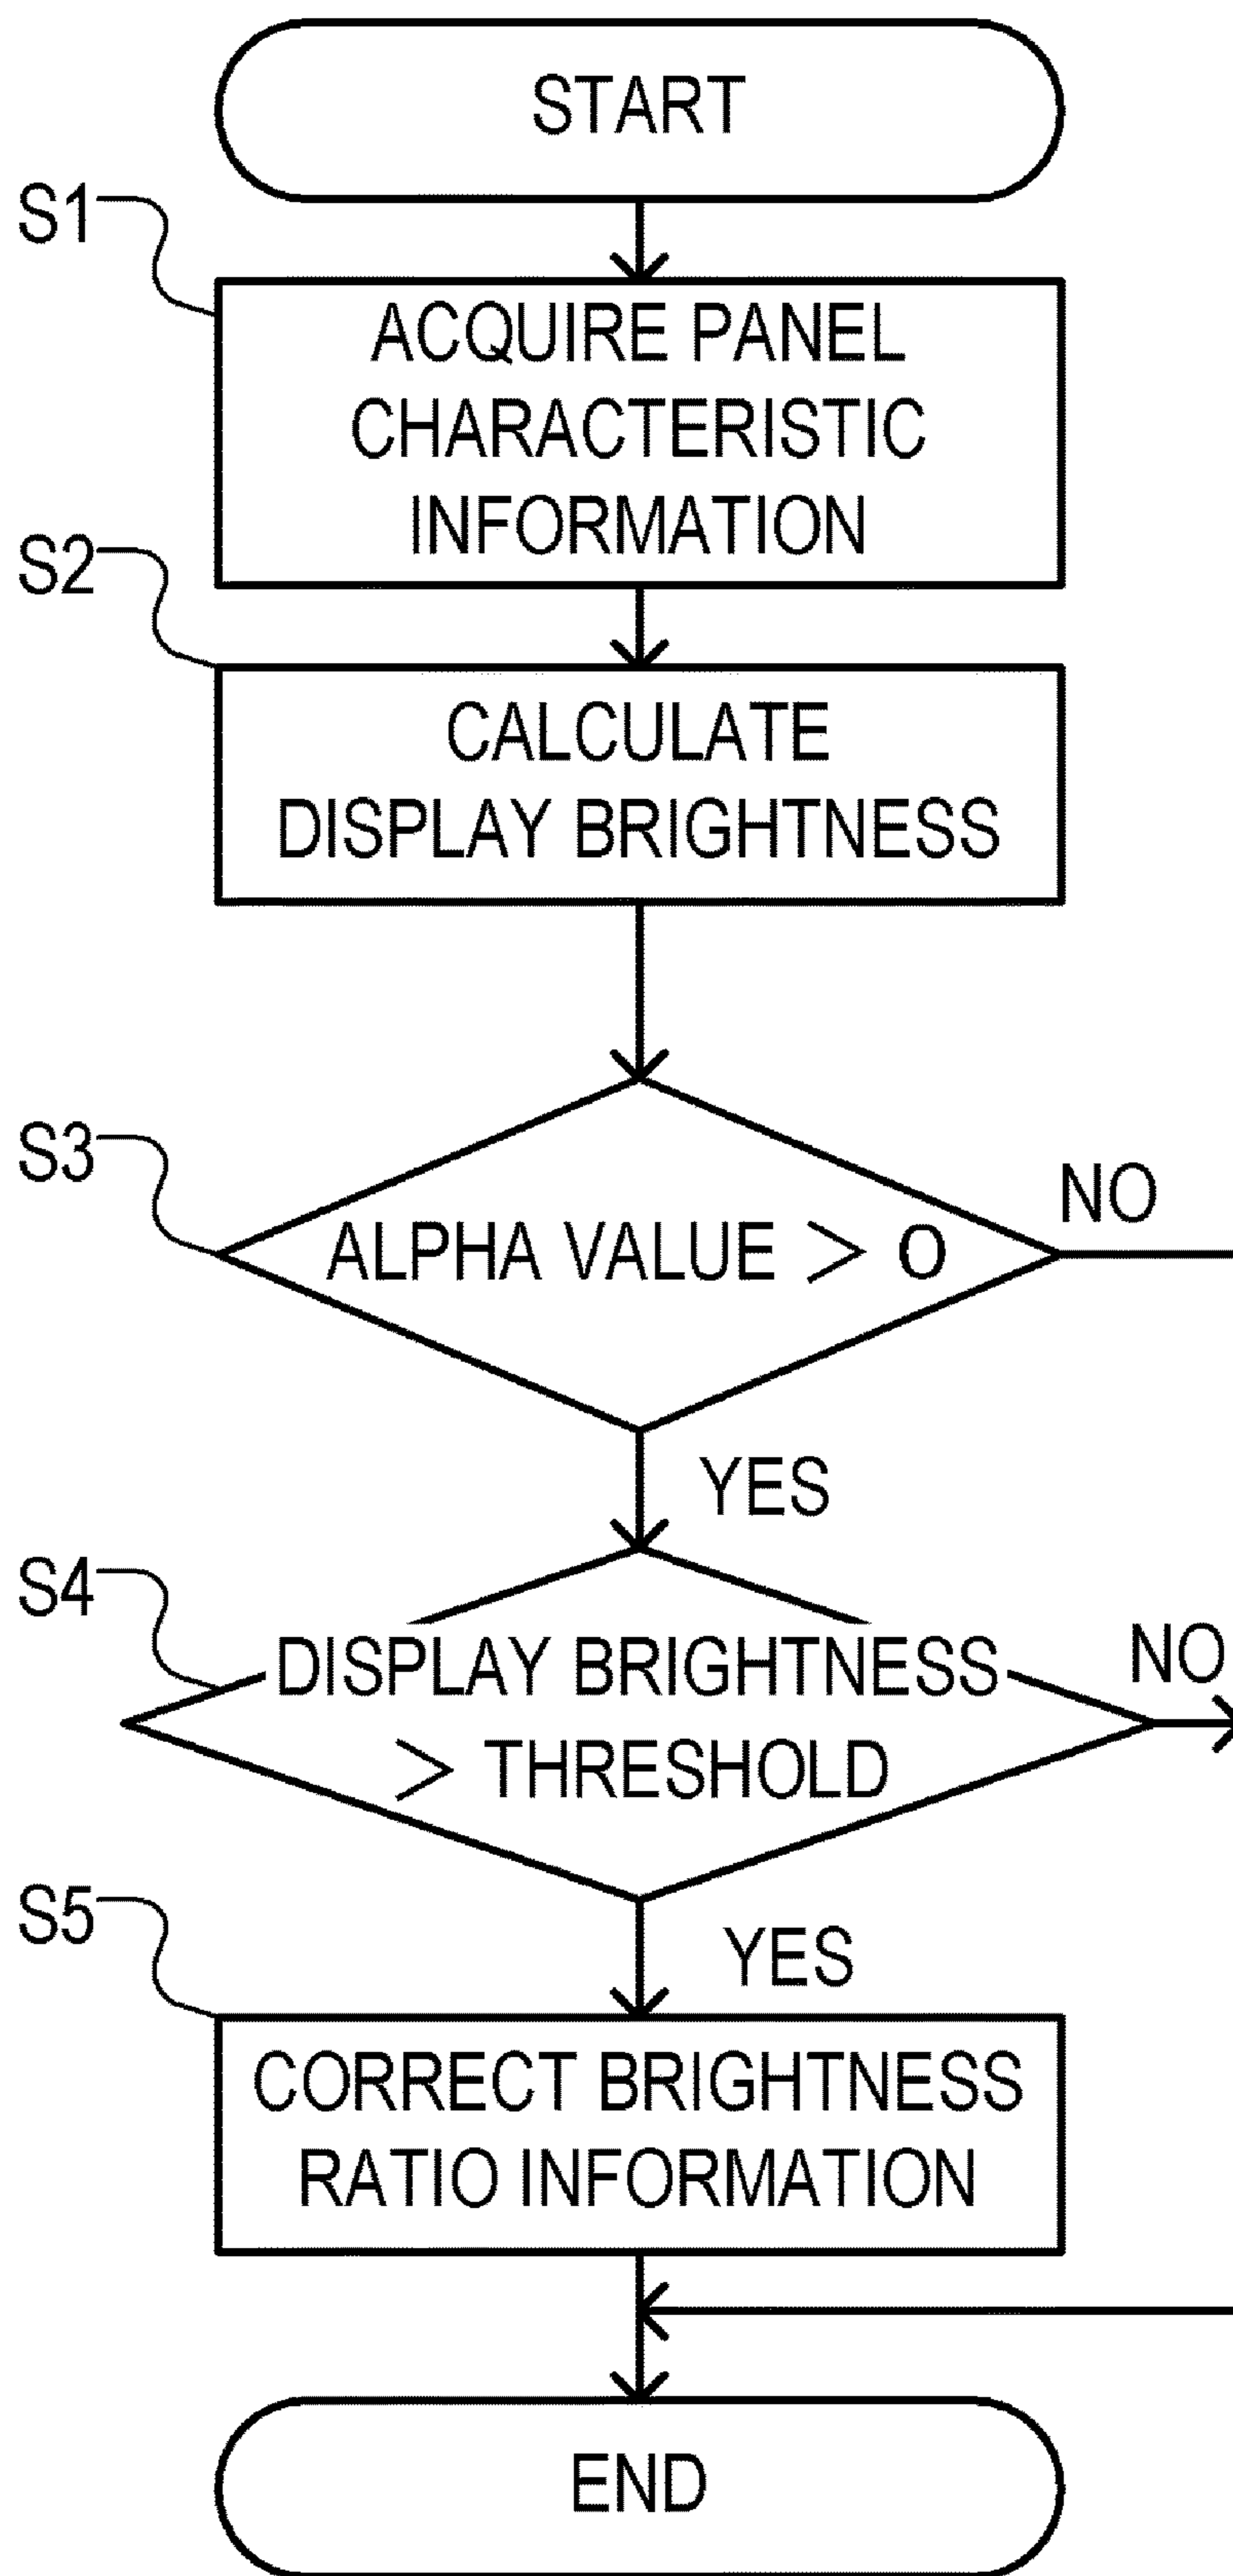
START

S1

ACQUIRE PANEL CHARACTERISTIC INFORMATION

S2

CALCULATE DISPLAY BRIGHTNESS

S3

ALPHA VALUE > 0

NO

YES

S4

DISPLAY BRIGHTNESS > THRESHOLD

NO

YES

S5

CORRECT BRIGHTNESS RATIO INFORMATION

END